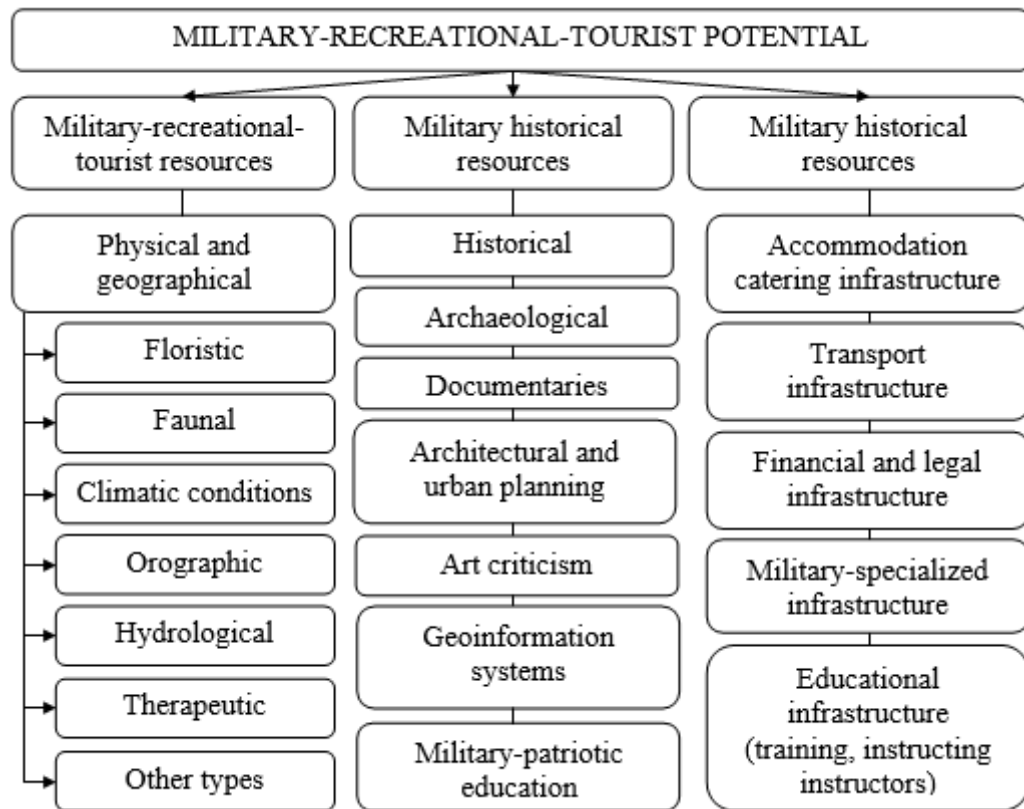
MILITARY-RECREATIONAL-TOURIST POTENTIAL

Military-recreational-tourist resources

Physical and geographical

Floristic

Faunal

Climatic conditions

Orographic

Hydrological

Therapeutic

Other types

Military historical resources

Historical

Archaeological

Documentaries

Architectural and urban planning

Art criticism

Geoinformation systems

Military-patriotic education

Military historical resources

Accommodation catering infrastructure

Transport infrastructure

Financial and legal infrastructure

Military-specialized infrastructure

Educational infrastructure (training, instructing instructors)